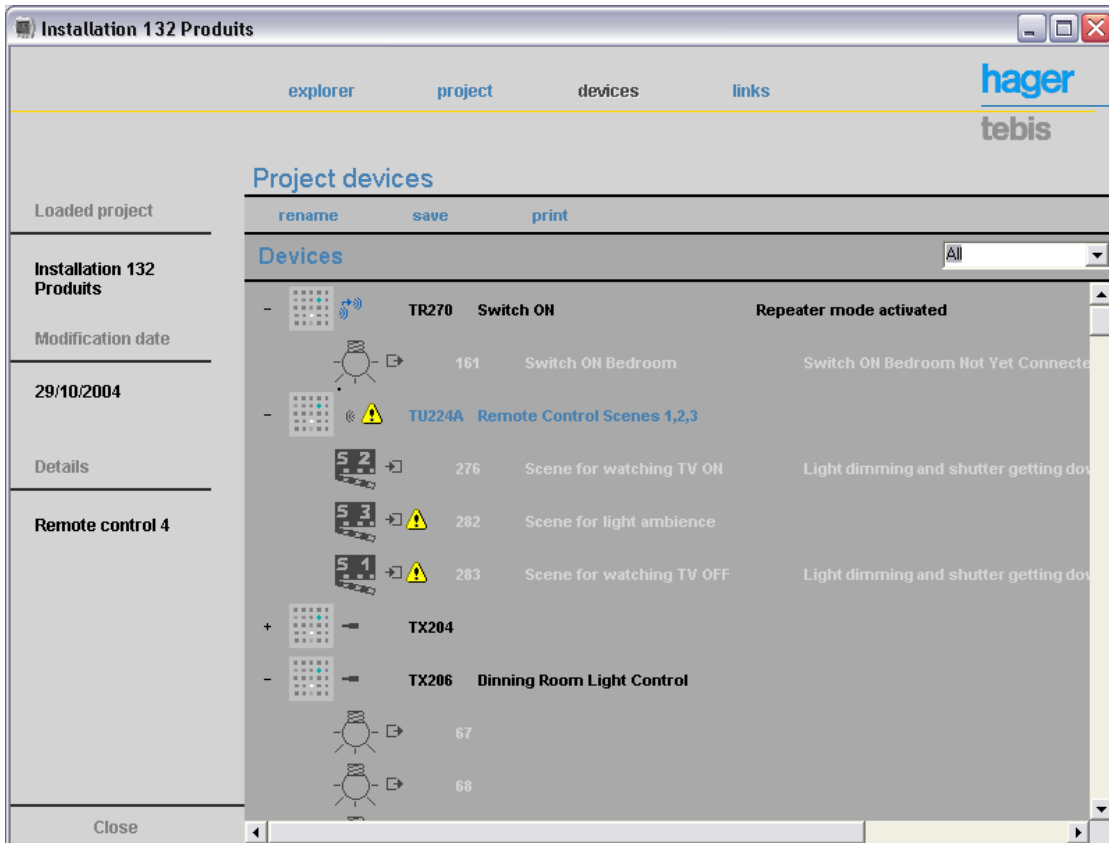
Installation 132 Produits

explorer project devices links

hager
tebis

Project devices

Loaded project

Installation 132 Produits

Modification date

29/10/2004

Details

Remote control 4

Close

rename save print

Devices

All

– TR270 Switch ON Repeater mode activated

161 Switch ON Bedroom Switch ON Bedroom Not Yet Connecte

– TU224A Remote Control Scenes 1,2,3

S 2 276 Scene for watching TV ON Light dimming and shutter getting do

S 3 282 Scene for light ambience

S 1 283 Scene for watching TV OFF Light dimming and shutter getting do

+ TX204

– TX206 Dinning Room Light Control

67

68